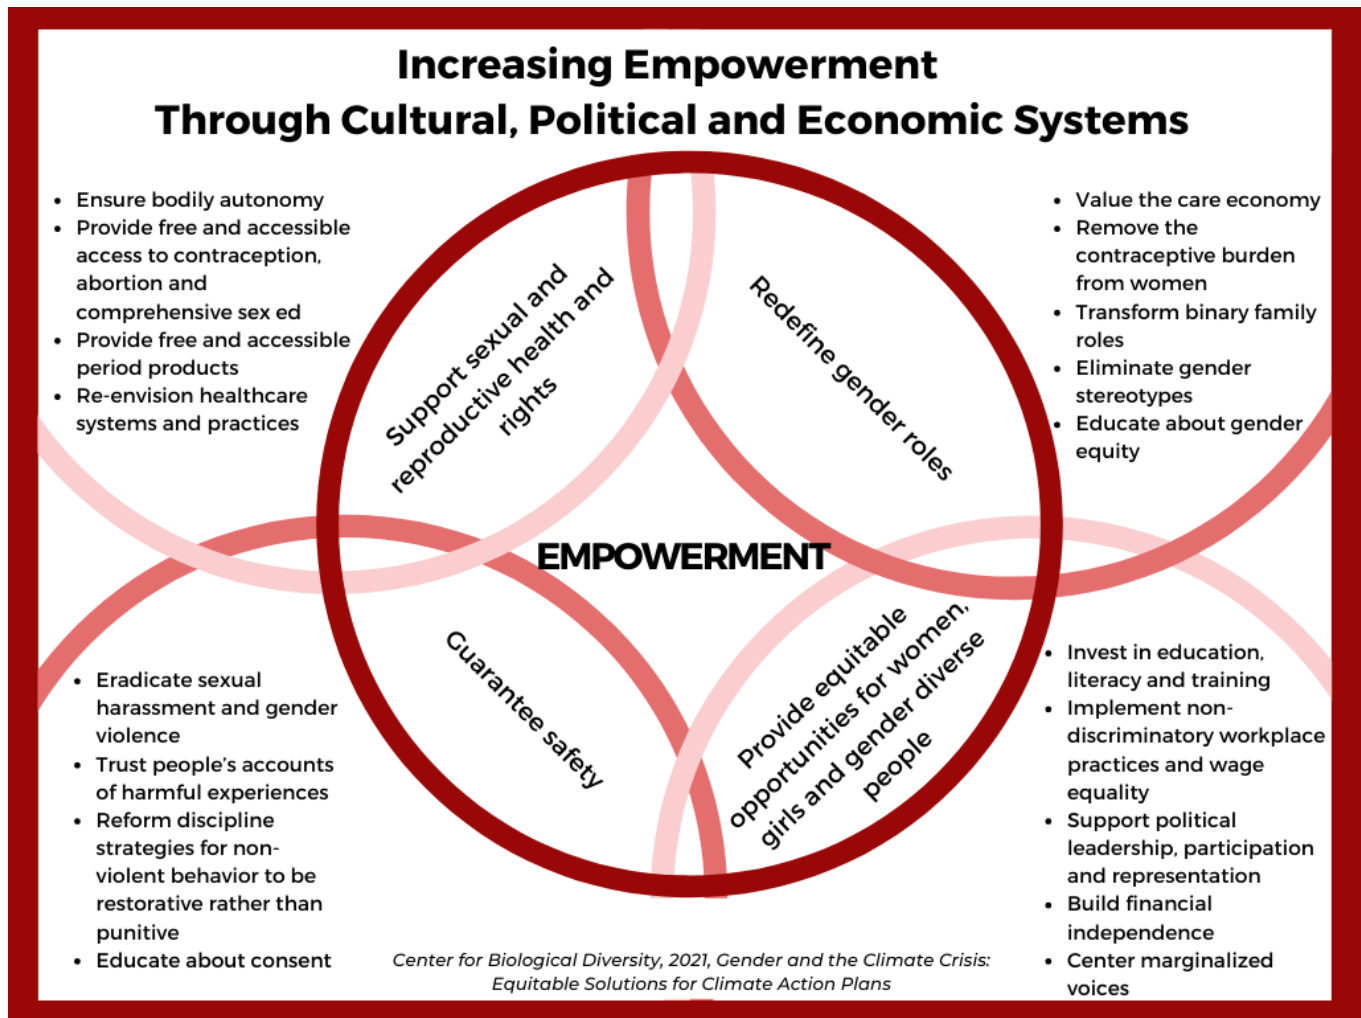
Increasing Empowerment
Through Cultural, Political and Economic Systems

- Ensure bodily autonomy
- Provide free and accessible access to contraception, abortion and comprehensive sex ed
- Provide free and accessible period products
- Re-envision healthcare systems and practices

- Value the care economy
- Remove the contraceptive burden from women
- Transform binary family roles
- Eliminate gender stereotypes
- Educate about gender equity

Support sexual and reproductive health and rights

Redefine gender roles

EMPOWERMENT

Guarantee safety

Provide equitable opportunities for women, girls and gender diverse people

- Eradicate sexual harassment and gender violence
- Trust people's accounts of harmful experiences
- Reform discipline strategies for non-violent behavior to be restorative rather than punitive
- Educate about consent

- Invest in education, literacy and training
- Implement non-discriminatory workplace practices and wage equality
- Support political leadership, participation and representation
- Build financial independence
- Center marginalized voices

Center for Biological Diversity, 2021, Gender and the Climate Crisis: Equitable Solutions for Climate Action Plans